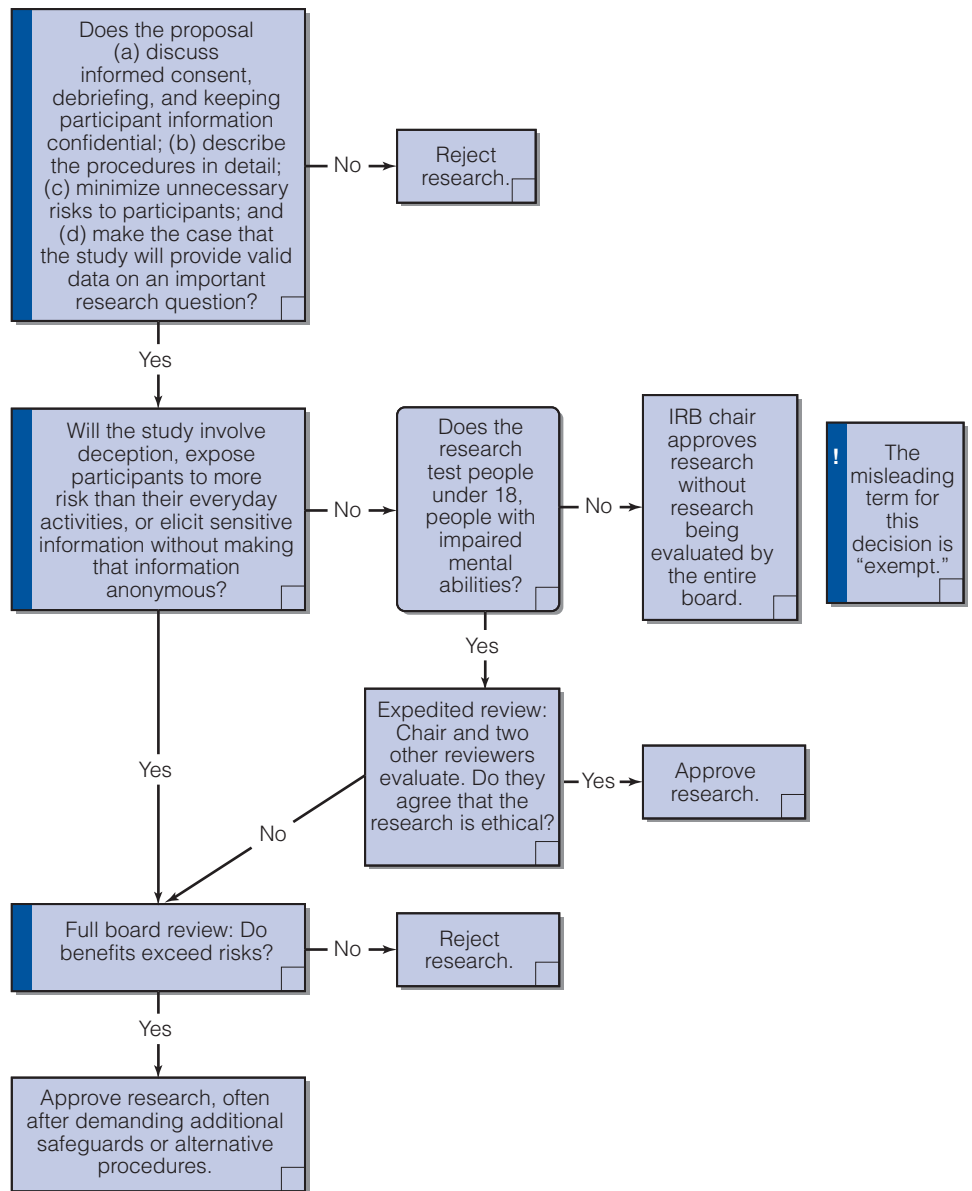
Does the proposal (a) discuss informed consent, debriefing, and keeping participant information confidential; (b) describe the procedures in detail; (c) minimize unnecessary risks to participants; and (d) make the case that the study will provide valid data on an important research question?

No

Reject research.

Yes

Will the study involve deception, expose participants to more risk than their everyday activities, or elicit sensitive information without making that information anonymous?

No

Does the research test people under 18, people with impaired mental abilities?

No

IRB chair approves research without research being evaluated by the entire board.

!

The misleading term for this decision is "exempt."

Yes

Expedited review: Chair and two other reviewers evaluate. Do they agree that the research is ethical?

Yes

Approve research.

Yes

No

Full board review: Do benefits exceed risks?

No

Reject research.

Yes

Approve research, often after demanding additional safeguards or alternative procedures.